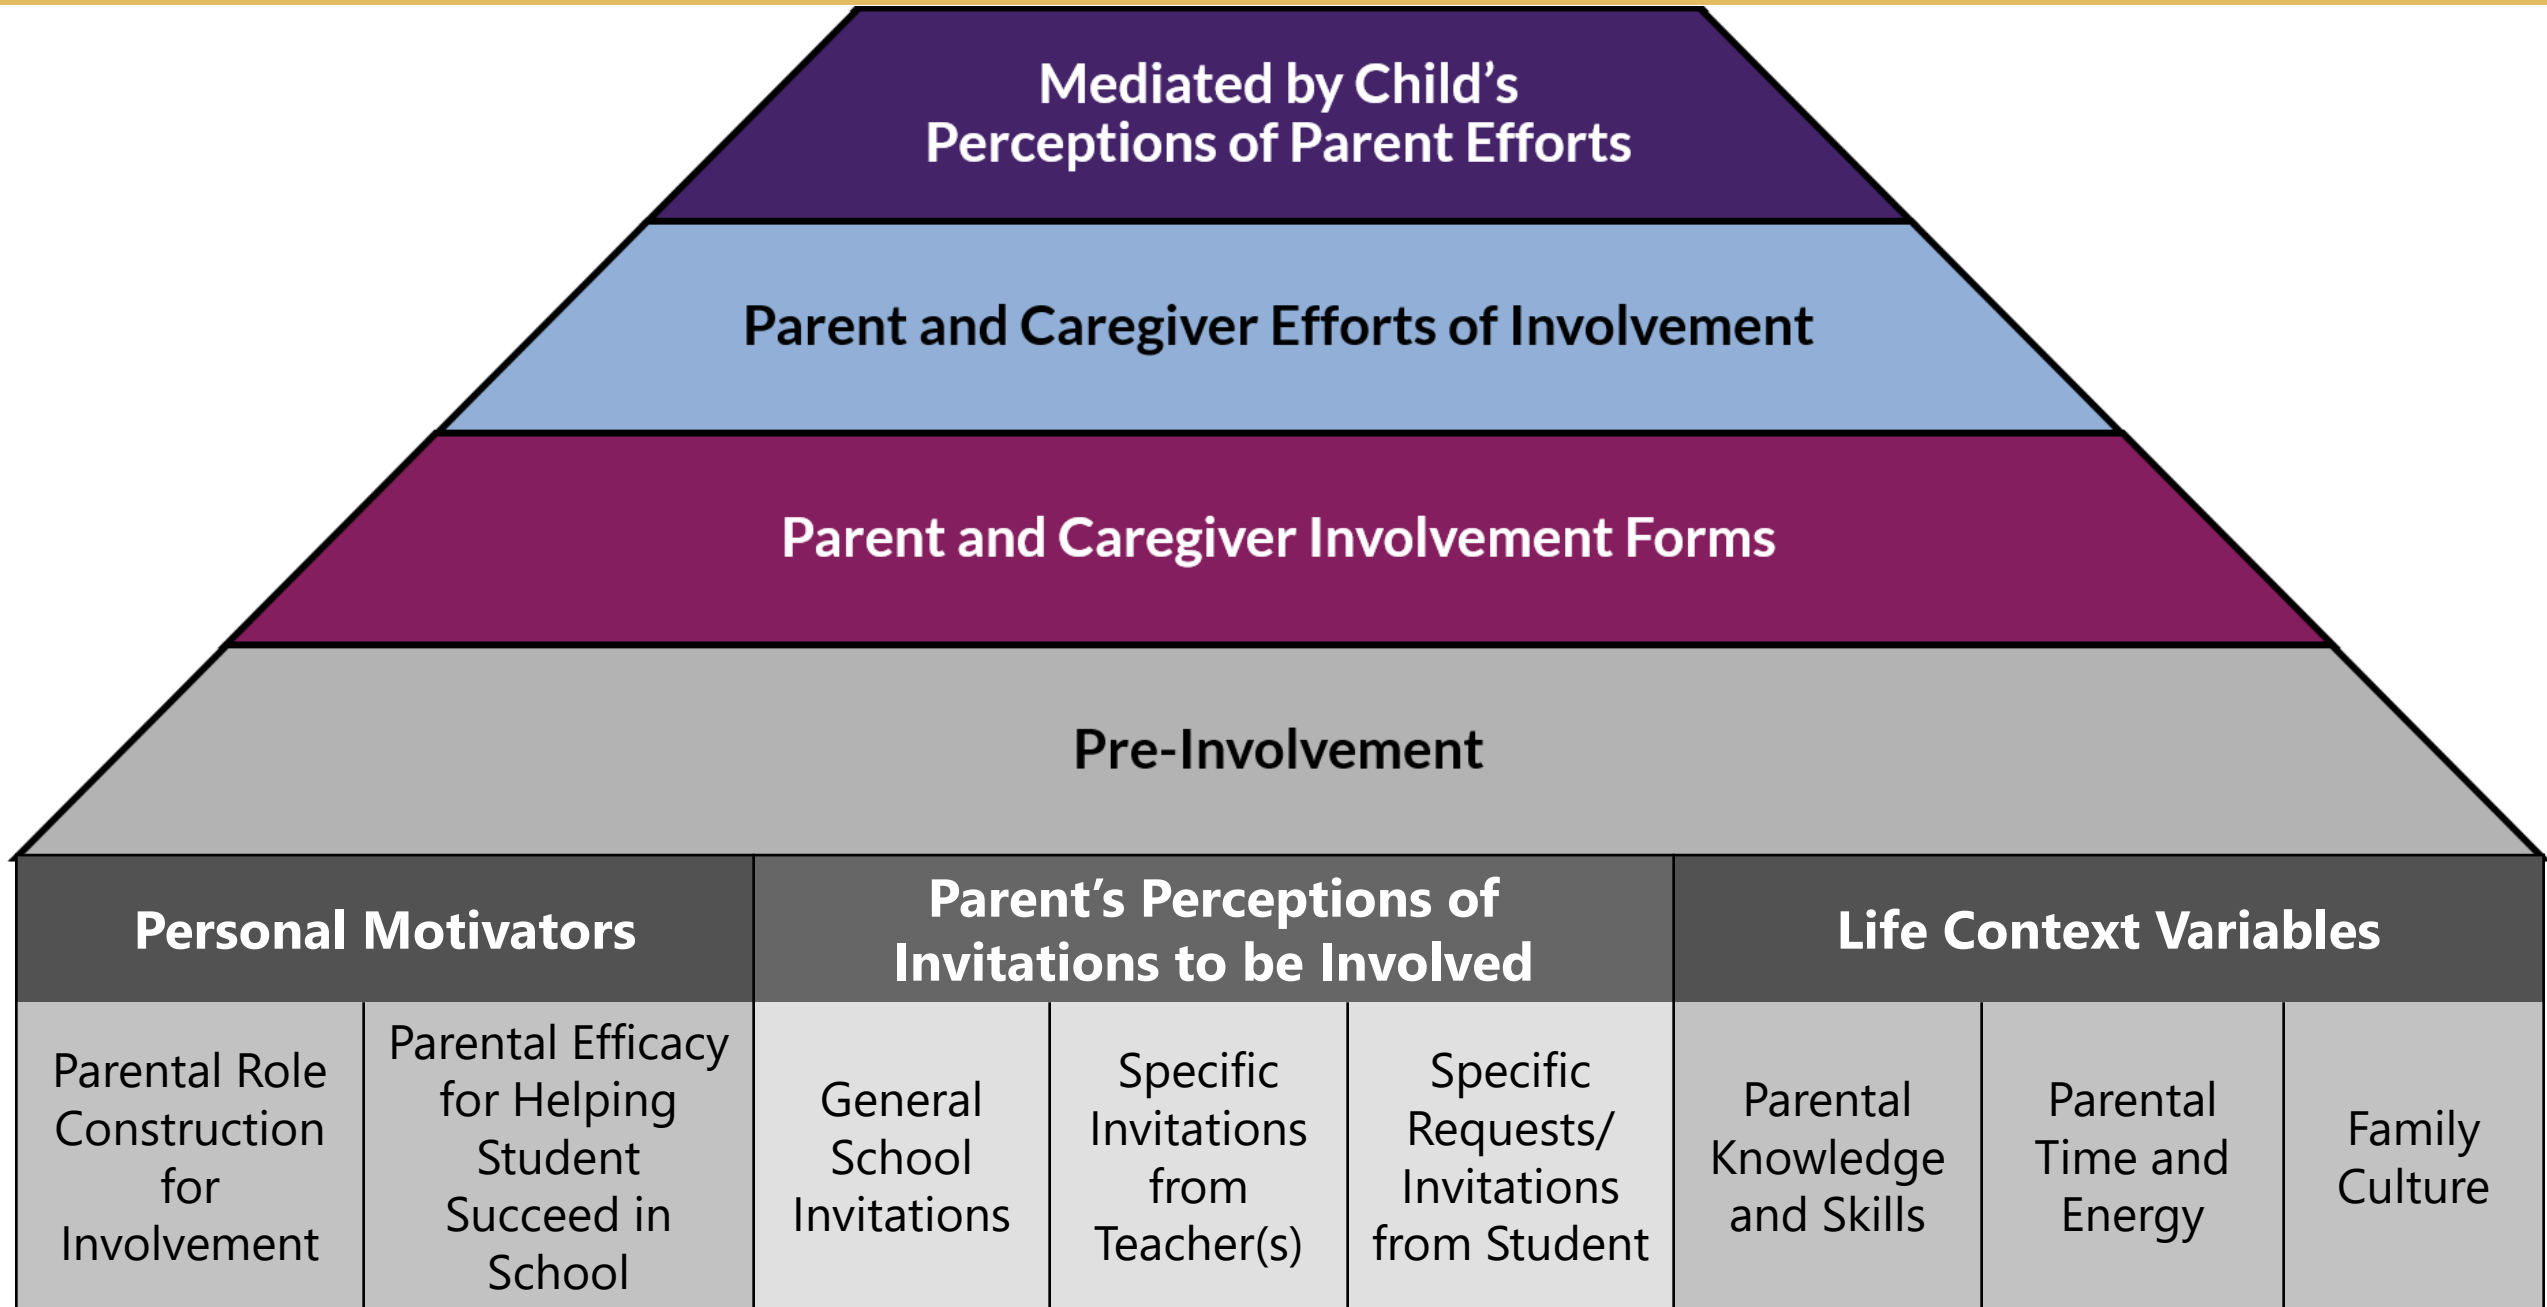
Mediated by Child’s Perceptions of Parent Efforts

Parent and Caregiver Efforts of Involvement

Parent and Caregiver Involvement Forms

Pre-Involvement

| Personal Motivators | | Parent’s Perceptions of Invitations to be Involved | | | Life Context Variables | | |
|---|---|---|---|---|---|---|---|
| Parental Role Construction for Involvement | Parental Efficacy for Helping Student Succeed in School | General School Invitations | Specific Invitations from Teacher(s) | Specific Requests/ Invitations from Student | Parental Knowledge and Skills | Parental Time and Energy | Family Culture |